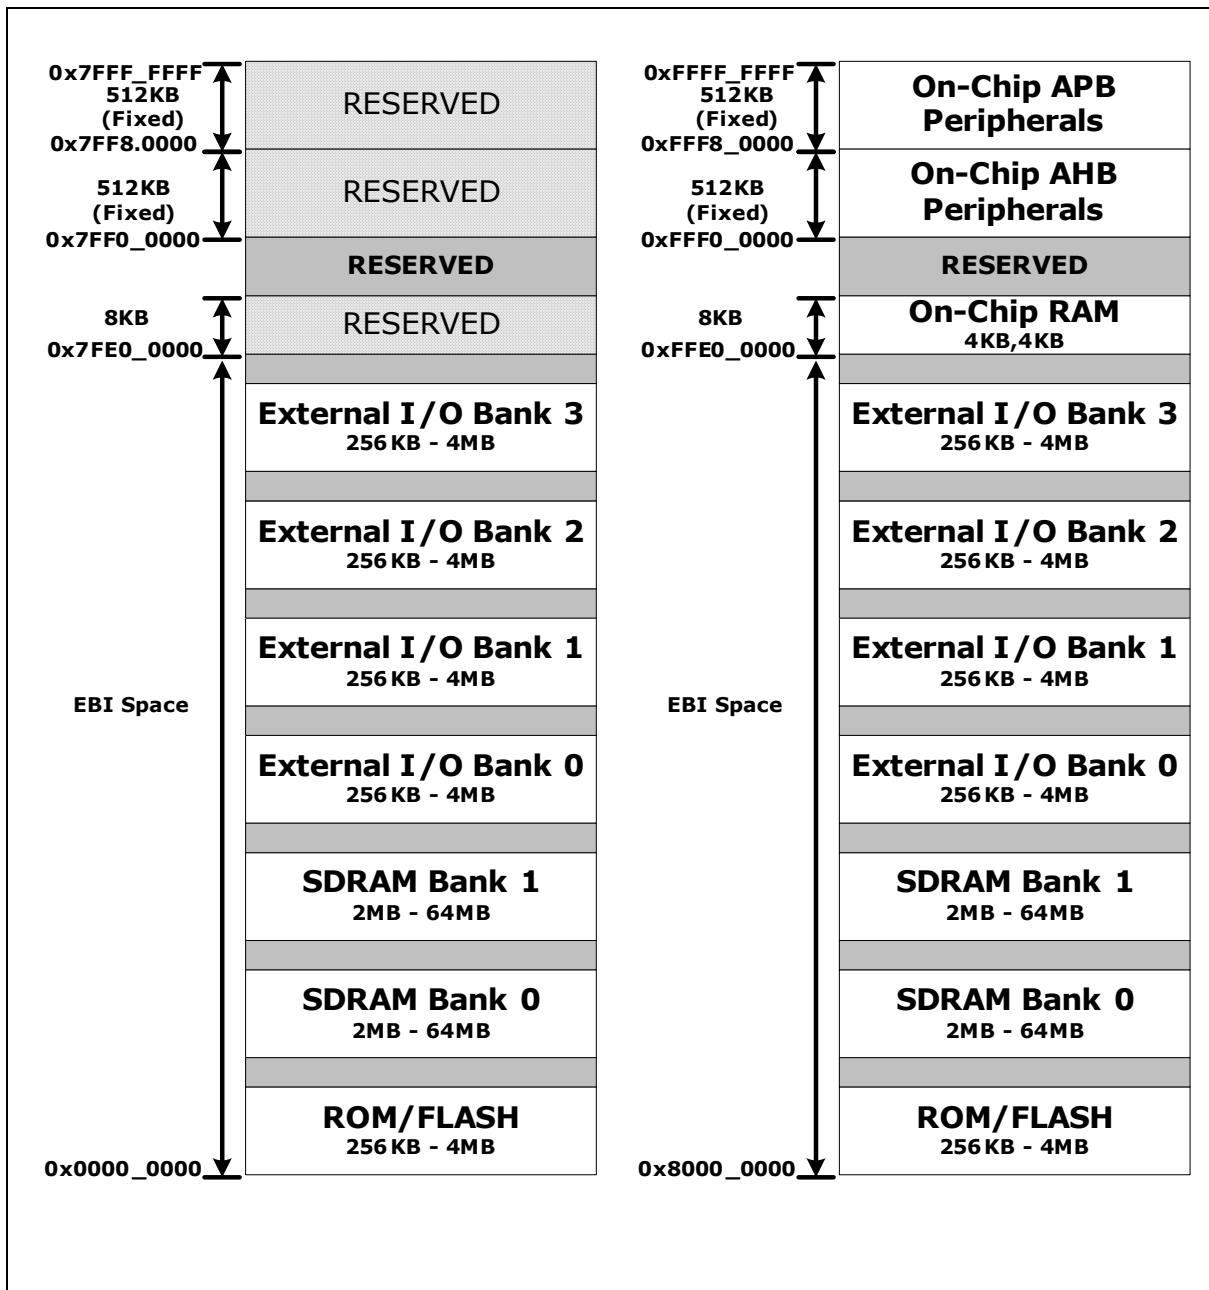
0x7FFF_FFFF
512KB
(Fixed)
0x7FF8.0000
RESERVED
512KB
(Fixed)
RESERVED
0x7FF0_0000
RESERVED
8KB
RESERVED
0x7FE0_0000
External I/O Bank 3
256KB - 4MB
External I/O Bank 2
256KB - 4MB
External I/O Bank 1
256KB - 4MB
EBI Space
External I/O Bank 0
256KB - 4MB
SDRAM Bank 1
2MB - 64MB
SDRAM Bank 0
2MB - 64MB
ROM/FLASH
256KB - 4MB
0x0000_0000

0xFFFF_FFFF
512KB
(Fixed)
0xFFF8_0000
On-Chip APB Peripherals
512KB
(Fixed)
On-Chip AHB Peripherals
0xFFF0_0000
RESERVED
8KB
On-Chip RAM
4KB,4KB
0xFFE0_0000
External I/O Bank 3
256KB - 4MB
External I/O Bank 2
256KB - 4MB
External I/O Bank 1
256KB - 4MB
EBI Space
External I/O Bank 0
256KB - 4MB
SDRAM Bank 1
2MB - 64MB
SDRAM Bank 0
2MB - 64MB
ROM/FLASH
256KB - 4MB
0x8000_0000